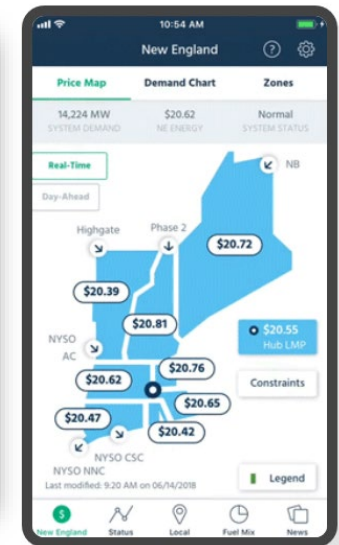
10:54 AM

New England

Price Map
Demand Chart
Zones

14,224 MW
SYSTEM DEMAND
$20.62
NE ENERGY
Normal
SYSTEM STATUS

Real-Time
Day-Ahead

NB
Highgate
Phase 2
$20.72
$20.39
$20.81
NYSO AC
$20.55
Hub LMP
$20.62
$20.76
Constraints
$20.65
$20.47
$20.42
NYSO NNC
NYSO CSC
Legend
Last modified: 9:20 AM on 06/14/2018

New England
Status
Local
Fuel Mix
News